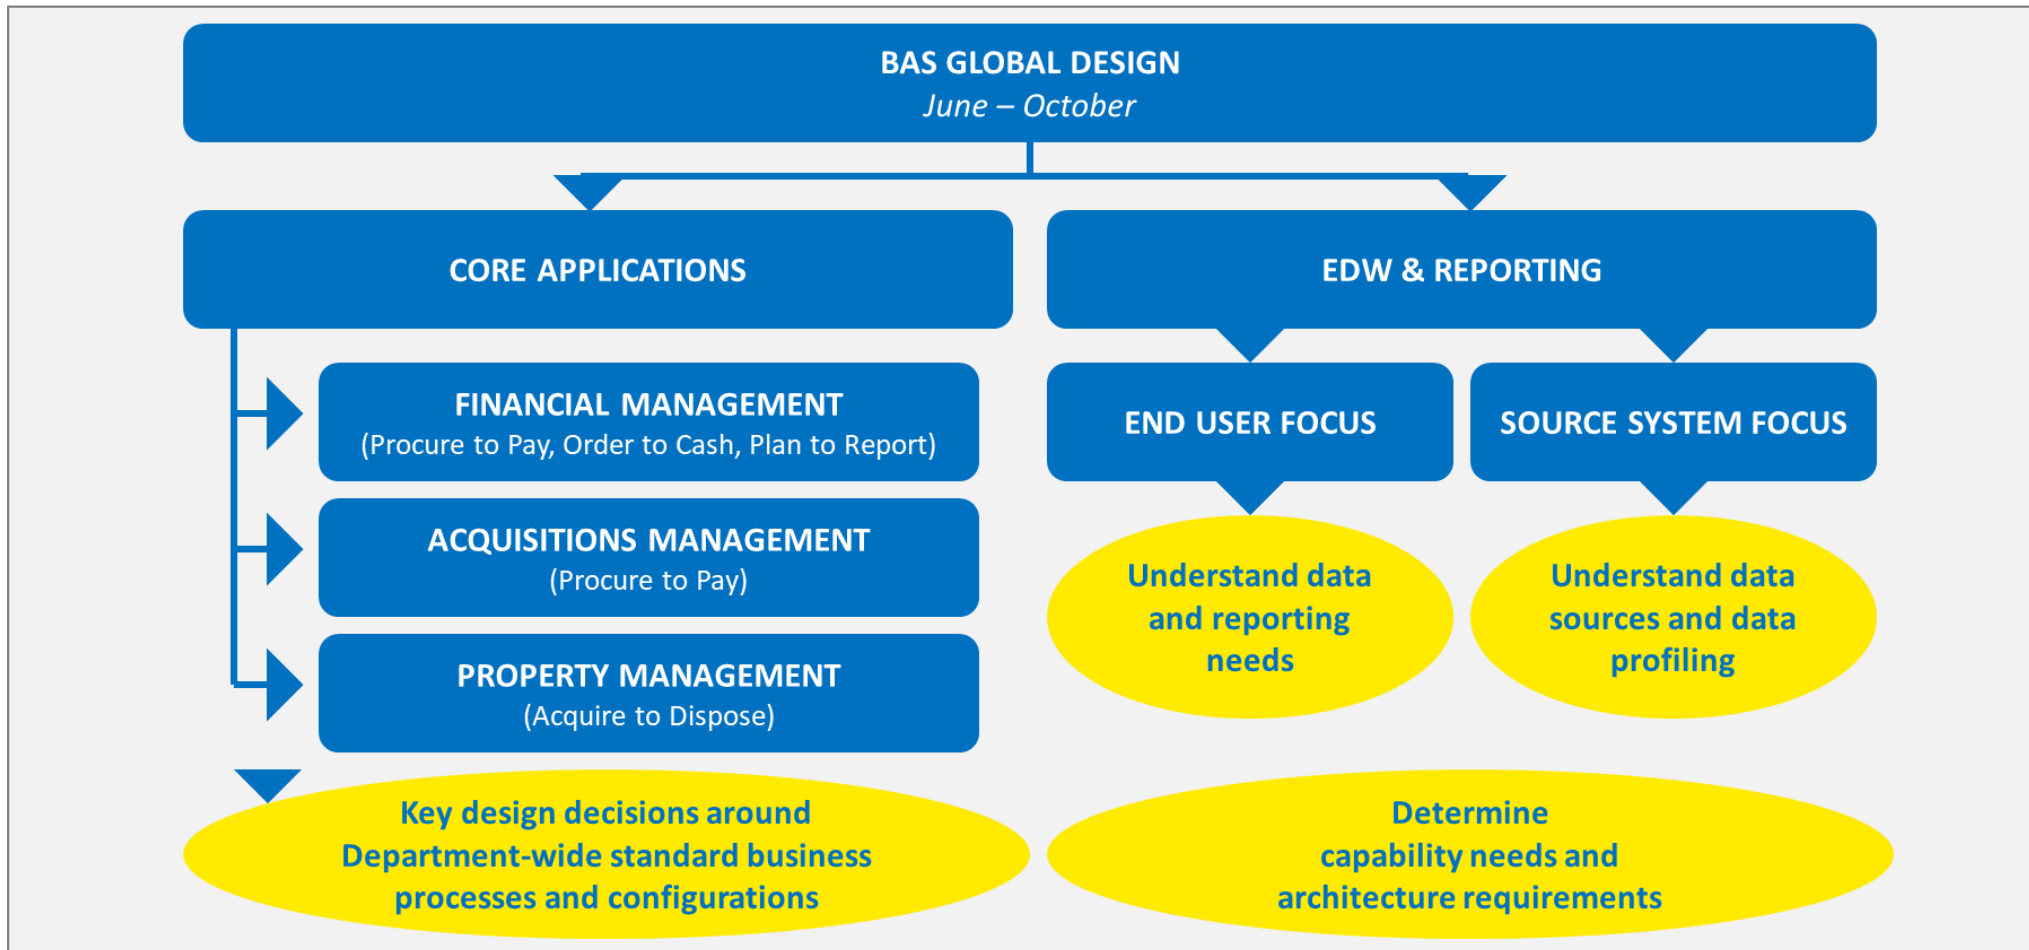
BAS GLOBAL DESIGN
June – October

CORE APPLICATIONS

FINANCIAL MANAGEMENT
(Procure to Pay, Order to Cash, Plan to Report)

ACQUISITIONS MANAGEMENT
(Procure to Pay)

PROPERTY MANAGEMENT
(Acquire to Dispose)

Key design decisions around Department-wide standard business processes and configurations

EDW & REPORTING

END USER FOCUS

SOURCE SYSTEM FOCUS

Understand data and reporting needs

Understand data sources and data profiling

Determine capability needs and architecture requirements